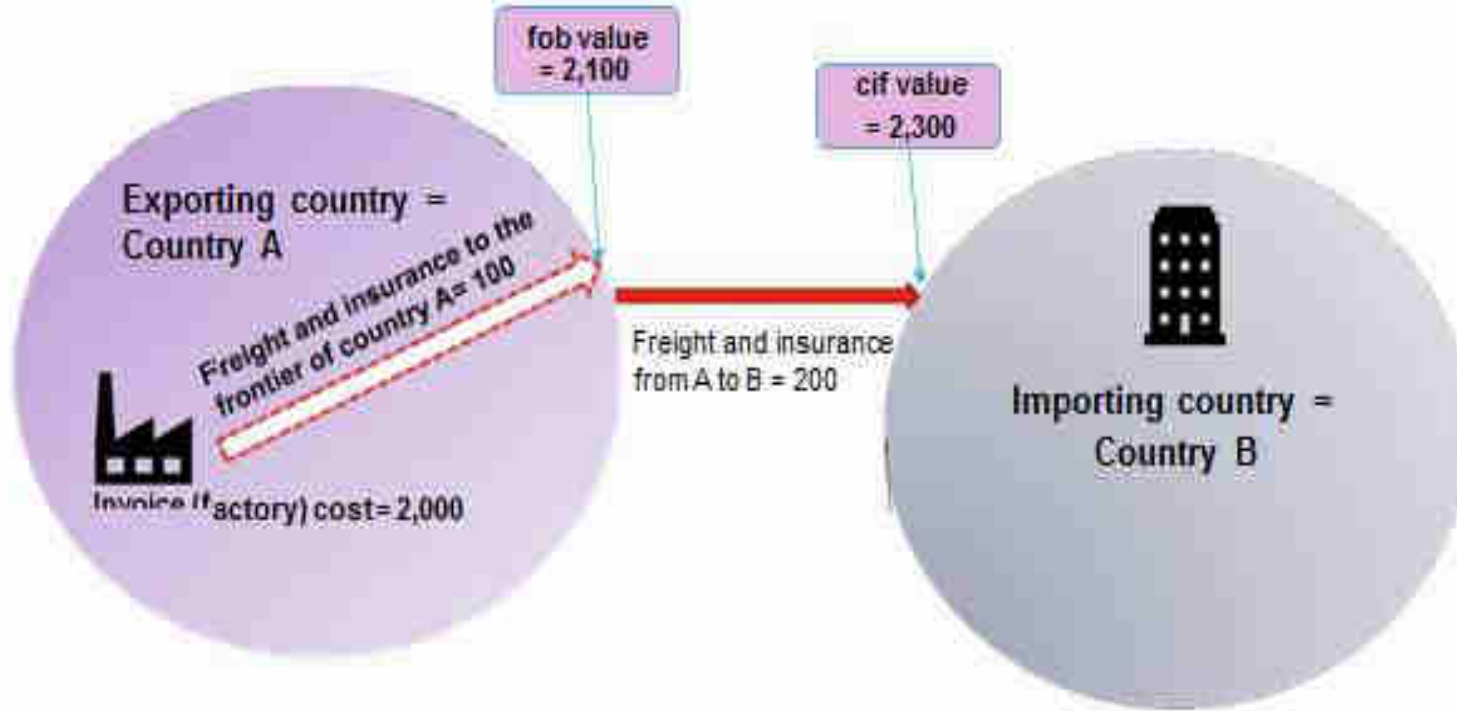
fob value = 2,100

cif value = 2,300

Exporting country = Country A

Freight and insurance to the frontier of country A= 100

Invoice (factory) cost= 2,000

Freight and insurance from A to B = 200

Importing country = Country B